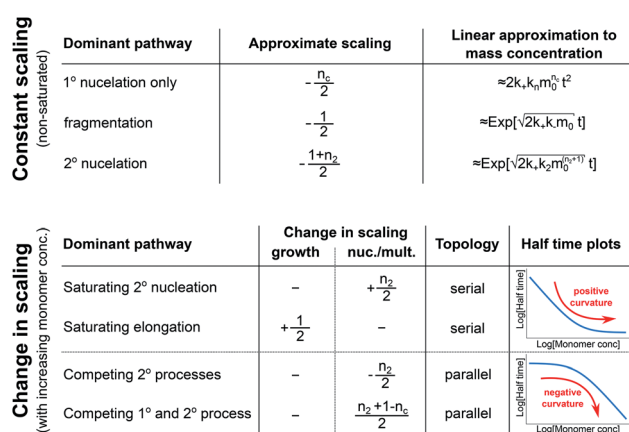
Constant scaling
(non-saturated)

| Dominant pathway | Approximate scaling | Linear approximation to mass concentration |
|---|---|---|
| 1° nucelation only | $-\frac{n_c}{2}$ | $\approx 2k_+k_n m_0^{n_c} t^2$ |
| fragmentation | $-\frac{1}{2}$ | $\approx \text{Exp}[\sqrt{2k_+k_- m_0}\, t]$ |
| 2° nucelation | $-\frac{1+n_2}{2}$ | $\approx \text{Exp}[\sqrt{2k_+k_2 m_0^{(n_2+1)}}\, t]$ |

Change in scaling
(with increasing monomer conc.)

| Dominant pathway | Change in scaling: growth | Change in scaling: nuc./mult. | Topology | Half time plots |
|---|---|---|---|---|
| Saturating 2° nucleation | – | $+\frac{n_2}{2}$ | serial | Log[Half time], positive curvature, Log[Monomer conc] |
| Saturating elongation | $+\frac{1}{2}$ | – | serial | |
| Competing 2° processes | – | $-\frac{n_2}{2}$ | parallel | Log[Half time], negative curvature, Log[Monomer conc] |
| Competing 1° and 2° process | – | $\frac{n_2+1-n_c}{2}$ | parallel | |